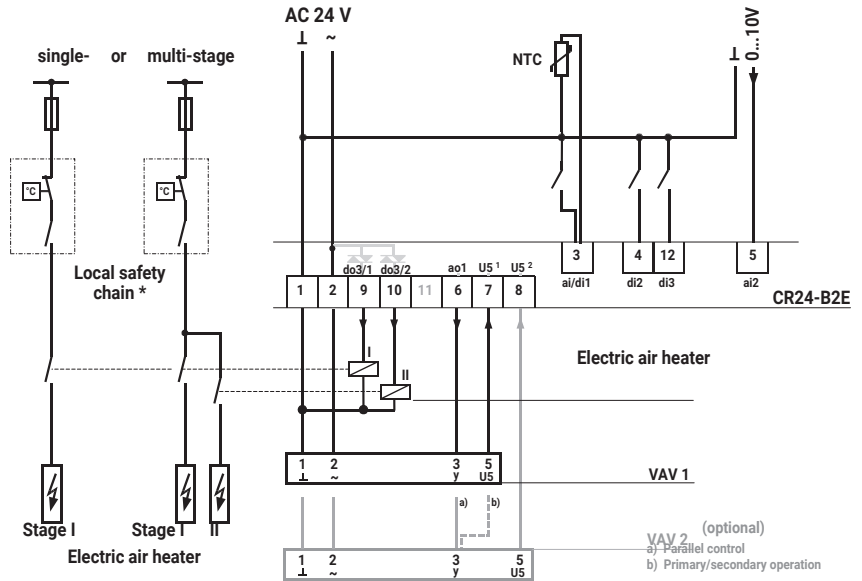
AC 24 V

⊥ ~

0...10V

⊥

single- or multi-stage

NTC

°C

°C

do3/1 do3/2

ao1 U5 $^1$ U5 $^2$

3 4 12 5

Local safety chain *

1 2 9 10 11 6 7 8

ai/di1 di2 di3 ai2

CR24-B2E

Electric air heater

I

II

1 2 3 5
⊥ ~ y U5

VAV 1

a) b)

Stage I Stage I II

Electric air heater

(optional)

VAV 2

a) Parallel control

b) Primary/secondary operation

1 2 3 5
⊥ ~ y U5